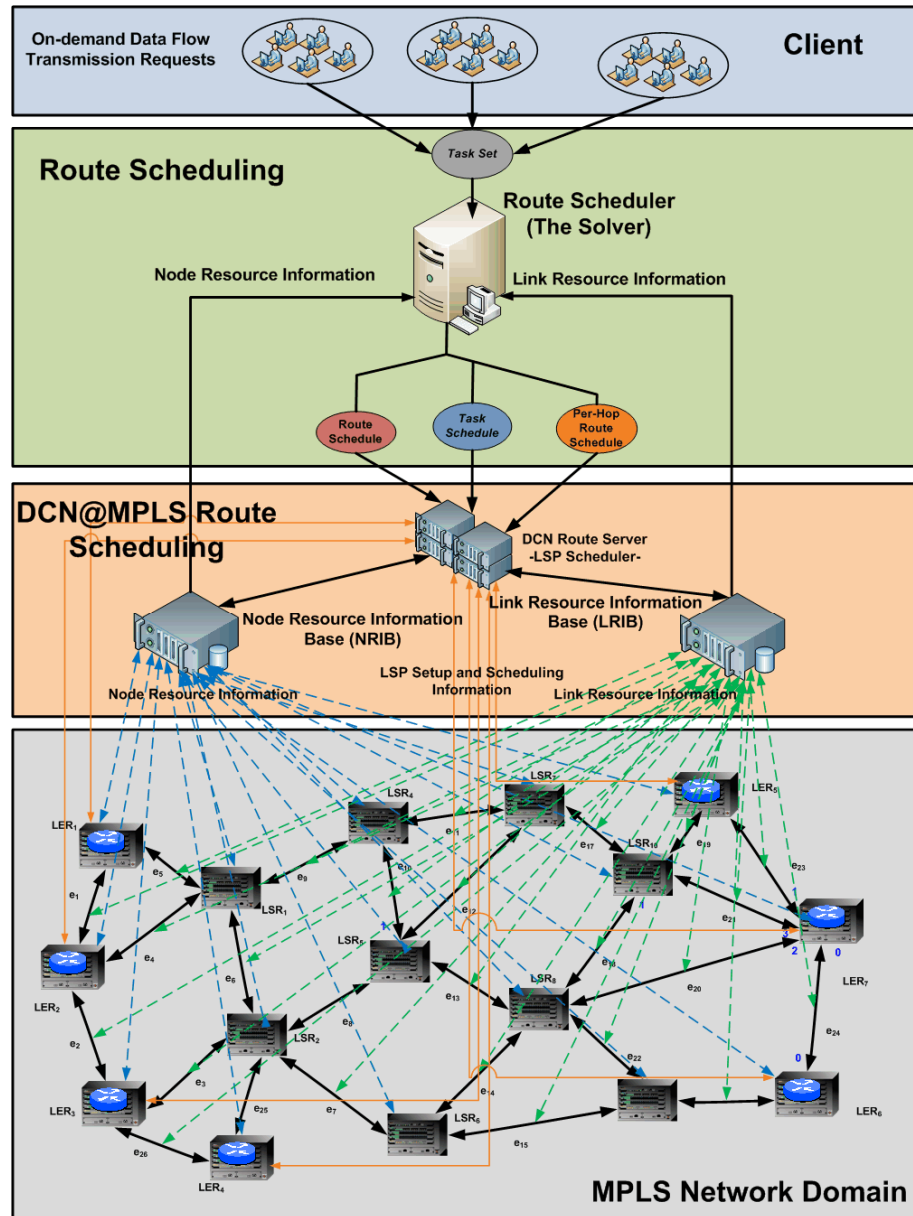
On-demand Data Flow Transmission Requests

Client

Task Set

Route Scheduling

Route Scheduler (The Solver)

Node Resource Information

Link Resource Information

Route Schedule

Task Schedule

Per-Hop Route Schedule

DCN@MPLS Route Scheduling

DCN Route Server -LSP Scheduler-

Node Resource Information Base (NRIB)

Link Resource Information Base (LRIB)

LSP Setup and Scheduling Information

Node Resource Information

Link Resource Information

LSR$_7$

LER$_5$

LSR$_4$

LER$_1$

$e_{11}$

$e_{17}$

LSR$_{10}$

$e_{19}$

$e_5$

$e_{10}$

$e_{23}$

$e_9$

LSR$_1$

$e_1$

$e_{12}$

$e_{21}$

LSR$_5$

$e_4$

$e_6$

$e_{18}$

2

0

LER$_2$

LER$_7$

$e_{13}$

LSR$_8$

$e_{20}$

$e_8$

LSR$_2$

$e_{24}$

$e_2$

$e_{22}$

0

$e_{14}$

LER$_3$

$e_3$

$e_{25}$

$e_7$

LSR$_6$

LER$_6$

$e_{15}$

$e_{26}$

LER$_4$

MPLS Network Domain